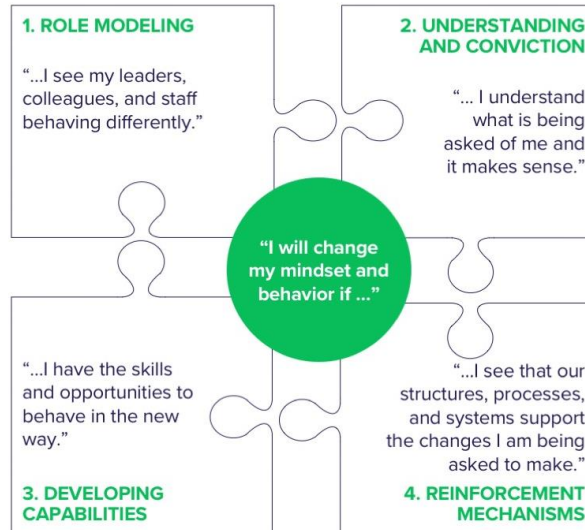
1. ROLE MODELING

"...I see my leaders, colleagues, and staff behaving differently."

2. UNDERSTANDING AND CONVICTION

"... I understand what is being asked of me and it makes sense."

"I will change my mindset and behavior if ..."

"...I have the skills and opportunities to behave in the new way."

3. DEVELOPING CAPABILITIES

"...I see that our structures, processes, and systems support the changes I am being asked to make."

4. REINFORCEMENT MECHANISMS